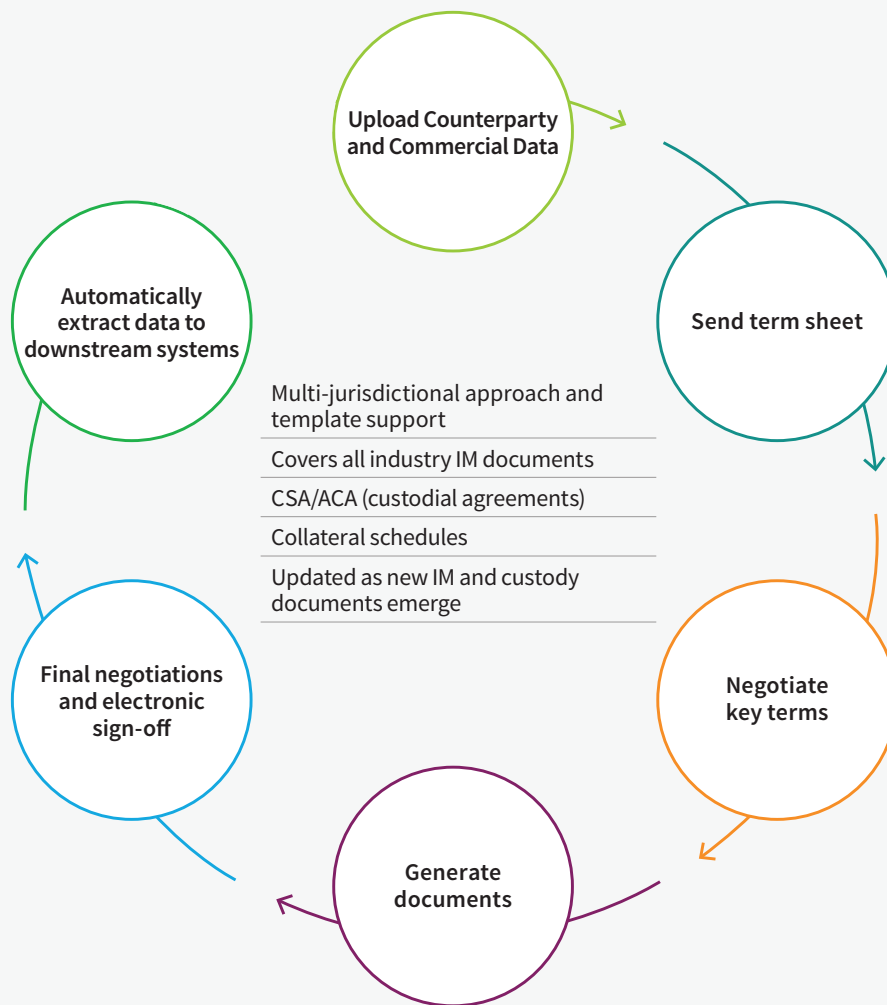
Upload Counterparty and Commercial Data

Send term sheet

Negotiate key terms

Generate documents

Final negotiations and electronic sign-off

Automatically extract data to downstream systems

Multi-jurisdictional approach and template support

Covers all industry IM documents

CSA/ACA (custodial agreements)

Collateral schedules

Updated as new IM and custody documents emerge